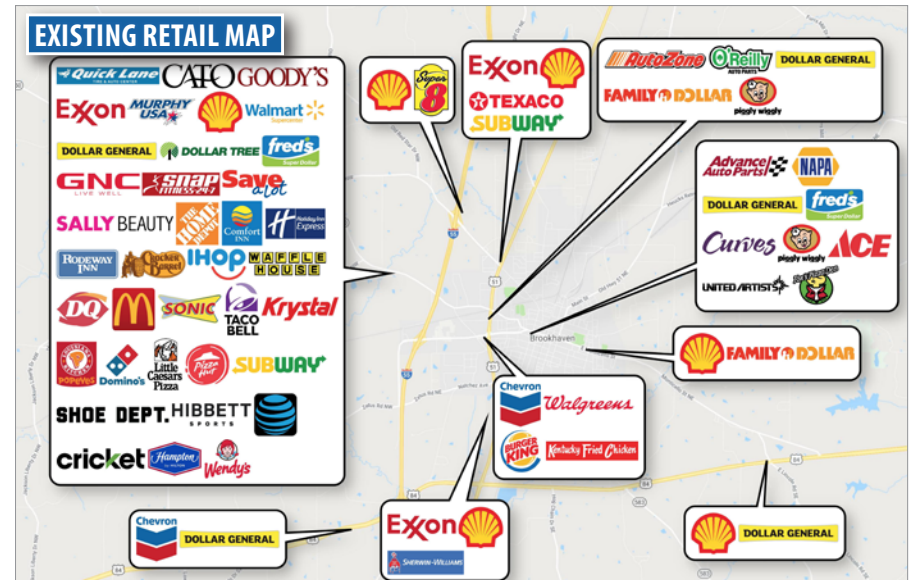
EXISTING RETAIL MAP

Quick Lane TIRE & AUTO CENTER
CATO
GOODY'S
EXXON
MURPHY USA
Walmart Supercenter
DOLLAR GENERAL
DOLLAR TREE
fred's Super Dollar
GNC LIVE WELL
snap FITNESS 24-7
Save a lot
SALLY BEAUTY
THE HOME DEPOT
Comfort INN
Holiday Inn Express
RODEWAY INN
Cracker Barrel
IHOP
WAFFLE HOUSE
DQ
SONIC
TACO BELL
Krystal
POPEYES
Domino's
Little Caesars Pizza
Pizza Hut
SUBWAY
SHOE DEPT.
HIBBETT SPORTS
cricket
Hampton
Wendy's

Super 8

EXXON
TEXACO
SUBWAY

AutoZone
O'Reilly AUTO PARTS
DOLLAR GENERAL
FAMILY DOLLAR
piggly wiggly

Advance Auto Parts
NAPA
DOLLAR GENERAL
fred's Super Dollar
Curves
piggly wiggly
ACE
UNITED ARTISTS

Brookhaven

FAMILY DOLLAR

Chevron
Walgreens
BURGER KING
Kentucky Fried Chicken

Chevron
DOLLAR GENERAL

EXXON
SHERWIN-WILLIAMS

DOLLAR GENERAL